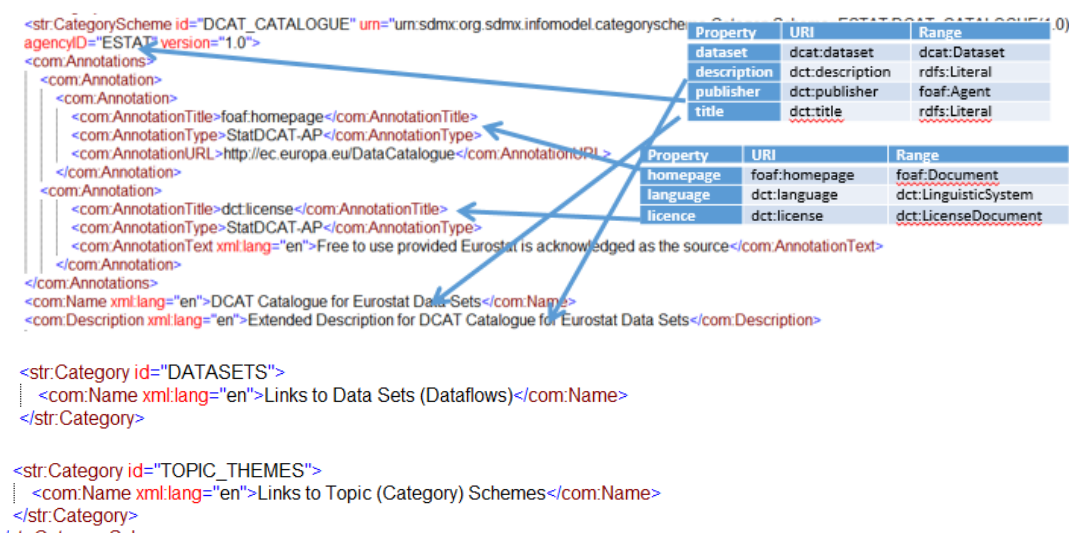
<str:CategoryScheme id="DCAT_CATALOGUE" urn="urn:sdmx:org.sdmx.infomodel.categorysche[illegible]ESTAT:DCAT_CATALOGUE(1.0)" agencyID="ESTAT" version="1.0">
<com:Annotations>
<com:Annotation>
<com:Annotation>
<com:AnnotationTitle>foaf:homepage</com:AnnotationTitle>
<com:AnnotationType>StatDCAT-AP</com:AnnotationType>
<com:AnnotationURL>http://ec.europa.eu/DataCatalogue</com:AnnotationURL>
</com:Annotation>
<com:Annotation>
<com:AnnotationTitle>dct:license</com:AnnotationTitle>
<com:AnnotationType>StatDCAT-AP</com:AnnotationType>
<com:AnnotationText xml:lang="en">Free to use provided Eurostat is acknowledged as the source</com:AnnotationText>
</com:Annotation>
</com:Annotations>
<com:Name xml:lang="en">DCAT Catalogue for Eurostat Data Sets</com:Name>
<com:Description xml:lang="en">Extended Description for DCAT Catalogue for Eurostat Data Sets</com:Description>

| Property | URI | Range |
|---|---|---|
| dataset | dcat:dataset | dcat:Dataset |
| description | dct:description | rdfs:Literal |
| publisher | dct:publisher | foaf:Agent |
| title | dct:title | rdfs:Literal |

| Property | URI | Range |
|---|---|---|
| homepage | foaf:homepage | foaf:Document |
| language | dct:language | dct:LinguisticSystem |
| licence | dct:license | dct:LicenseDocument |

<str:Category id="DATASETS">
<com:Name xml:lang="en">Links to Data Sets (Dataflows)</com:Name>
</str:Category>

<str:Category id="TOPIC_THEMES">
<com:Name xml:lang="en">Links to Topic (Category) Schemes</com:Name>
</str:Category>